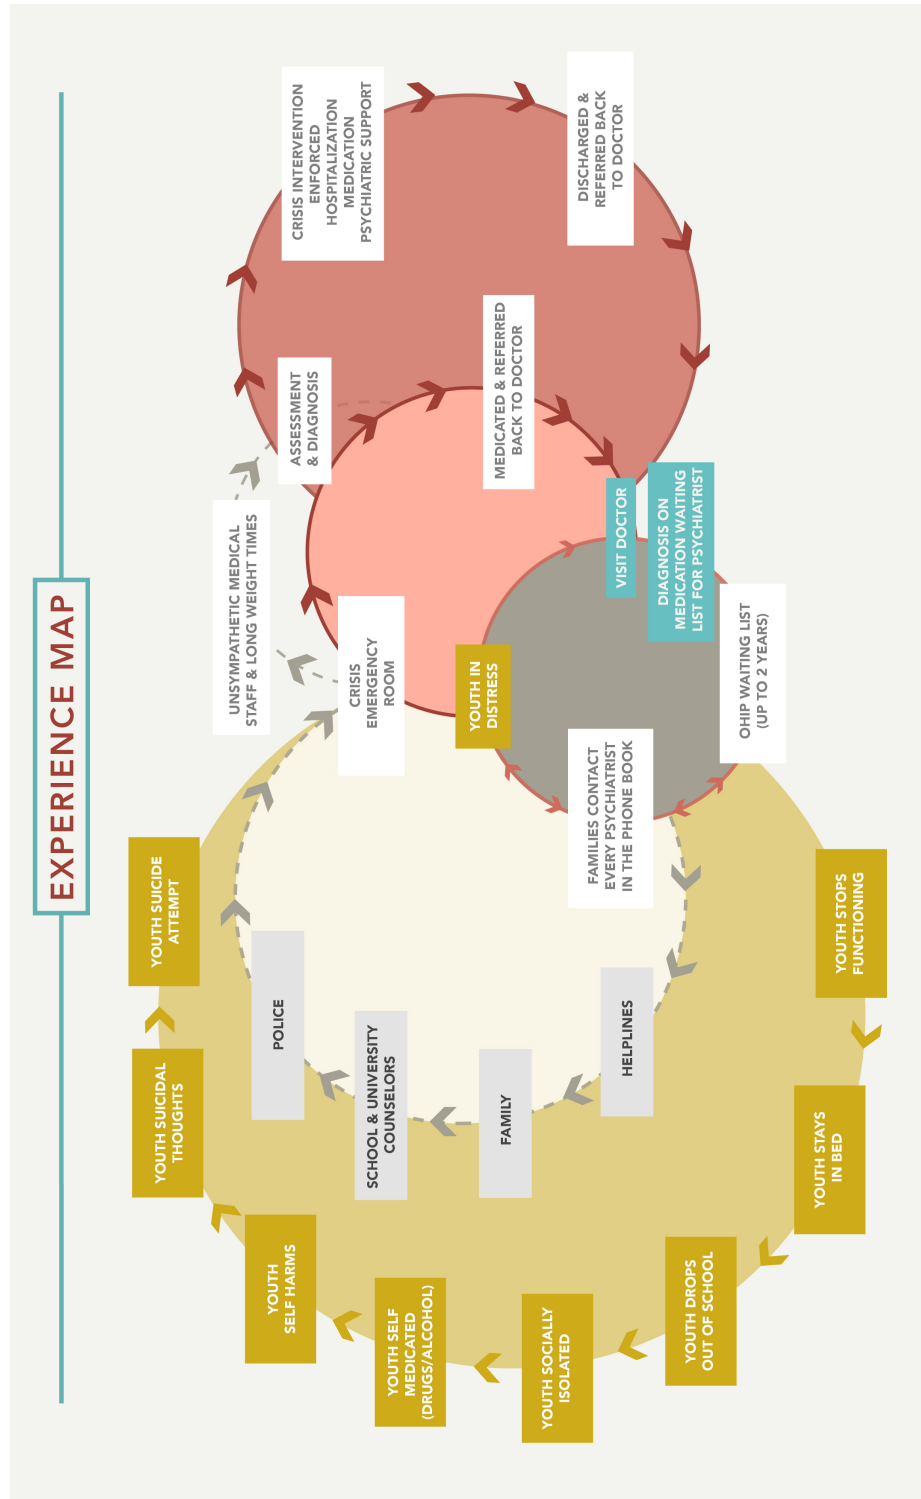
EXPERIENCE MAP

YOUTH IN DISTRESS

FAMILIES CONTACT EVERY PSYCHIATRIST IN THE PHONE BOOK

OHIP WAITING LIST (UP TO 2 YEARS)

DIAGNOSIS ON MEDICATION WAITING LIST FOR PSYCHIATRIST

VISIT DOCTOR

MEDICATED & REFERRED BACK TO DOCTOR

DISCHARGED & REFERRED BACK TO DOCTOR

CRISIS INTERVENTION ENFORCED HOSPITALIZATION MEDICATION PSYCHIATRIC SUPPORT

ASSESSMENT & DIAGNOSIS

UNSYMPATHETIC MEDICAL STAFF & LONG WEIGHT TIMES

CRISIS EMERGENCY ROOM

YOUTH SUICIDE ATTEMPT

POLICE

YOUTH SUICIDAL THOUGHTS

SCHOOL & UNIVERSITY COUNSELORS

FAMILY

HELPLINES

YOUTH SELF HARMS

YOUTH SELF MEDICATED (DRUGS/ALCOHOL)

YOUTH SOCIALLY ISOLATED

YOUTH DROPS OUT OF SCHOOL

YOUTH STAYS IN BED

YOUTH STOPS FUNCTIONING